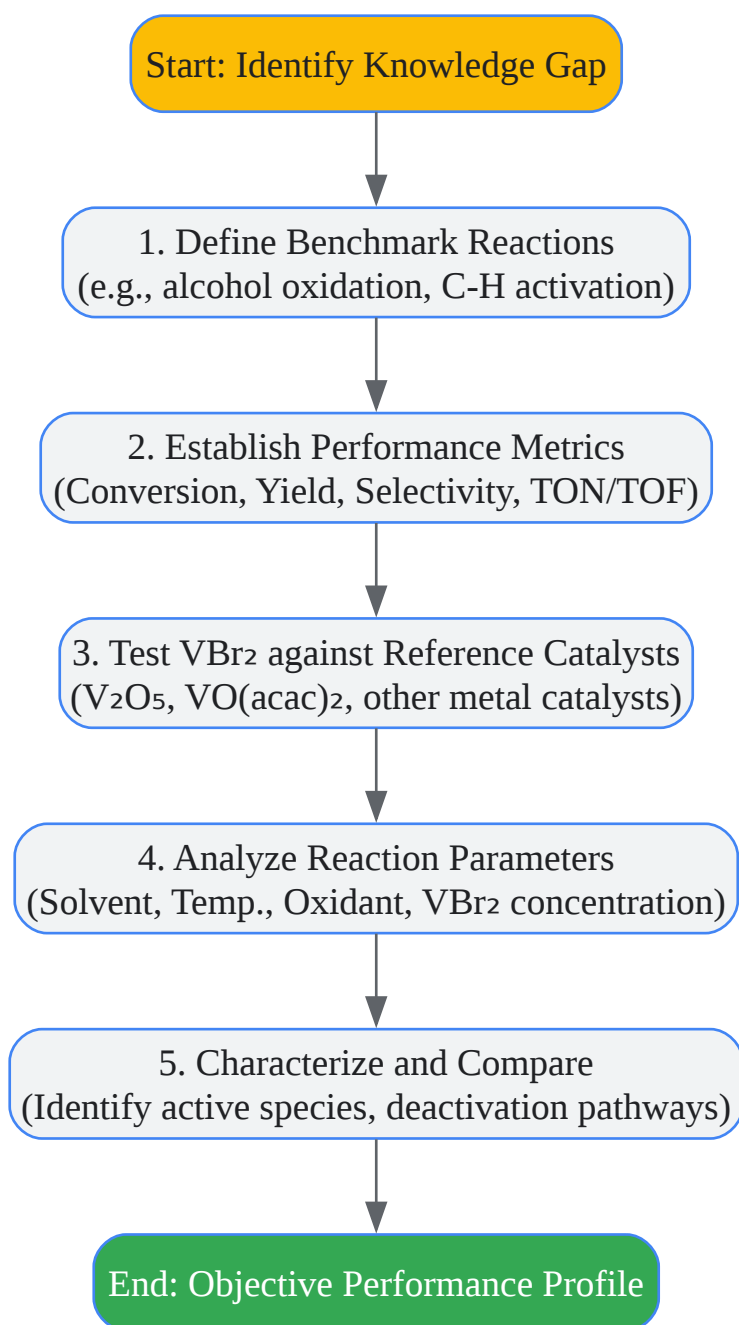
Start: Identify Knowledge Gap

1. Define Benchmark Reactions
(e.g., alcohol oxidation, C-H activation)

2. Establish Performance Metrics
(Conversion, Yield, Selectivity, TON/TOF)

3. Test $VBr_2$ against Reference Catalysts
($V_2O_5$, $VO(acac)_2$, other metal catalysts)

4. Analyze Reaction Parameters
(Solvent, Temp., Oxidant, $VBr_2$ concentration)

5. Characterize and Compare
(Identify active species, deactivation pathways)

End: Objective Performance Profile